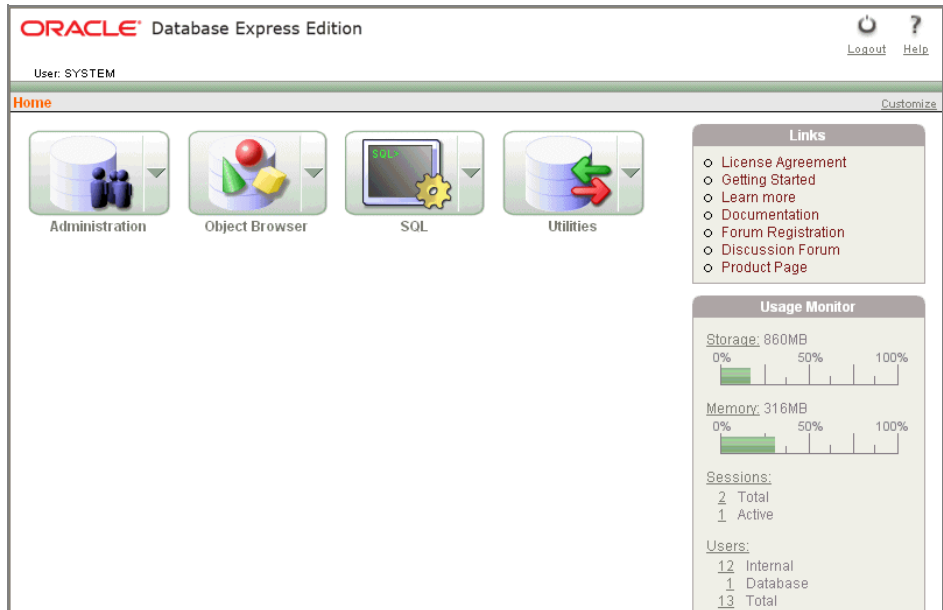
ORACLE Database Express Edition

Logout Help

User: SYSTEM

Home

Customize

SQL>

Administration

Object Browser

SQL

Utilities

Links

License Agreement
Getting Started
Learn more
Documentation
Forum Registration
Discussion Forum
Product Page

Usage Monitor

Storage: 860MB
0% 50% 100%

Memory: 316MB
0% 50% 100%

Sessions:
2 Total
1 Active

Users:
12 Internal
1 Database
13 Total